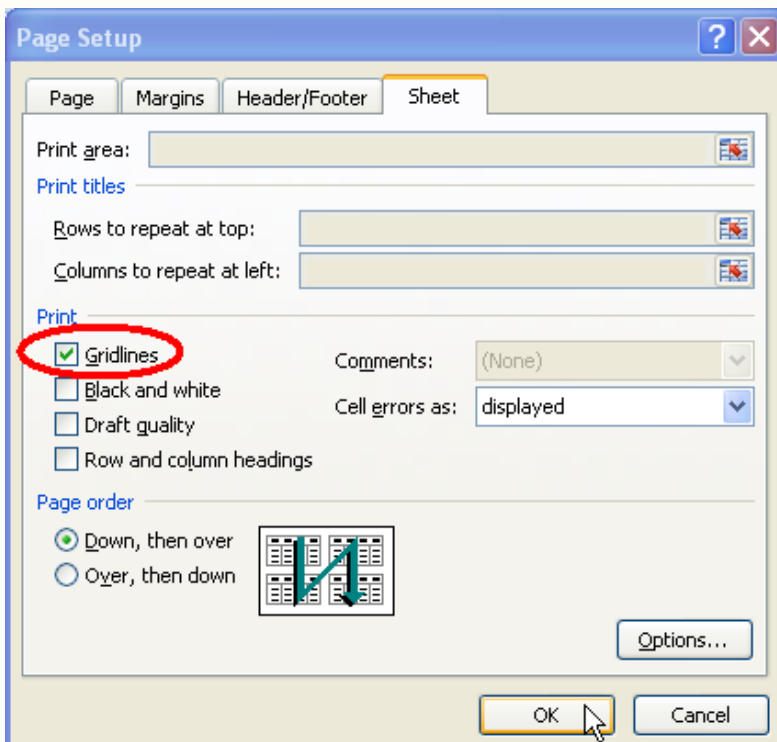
Page Setup

Page | Margins | Header/Footer | Sheet

Print area:

Print titles

Rows to repeat at top:

Columns to repeat at left:

Print

Gridlines

Black and white

Draft quality

Row and column headings

Comments: (None)

Cell errors as: displayed

Page order

Down, then over

Over, then down

Options...

OK

Cancel